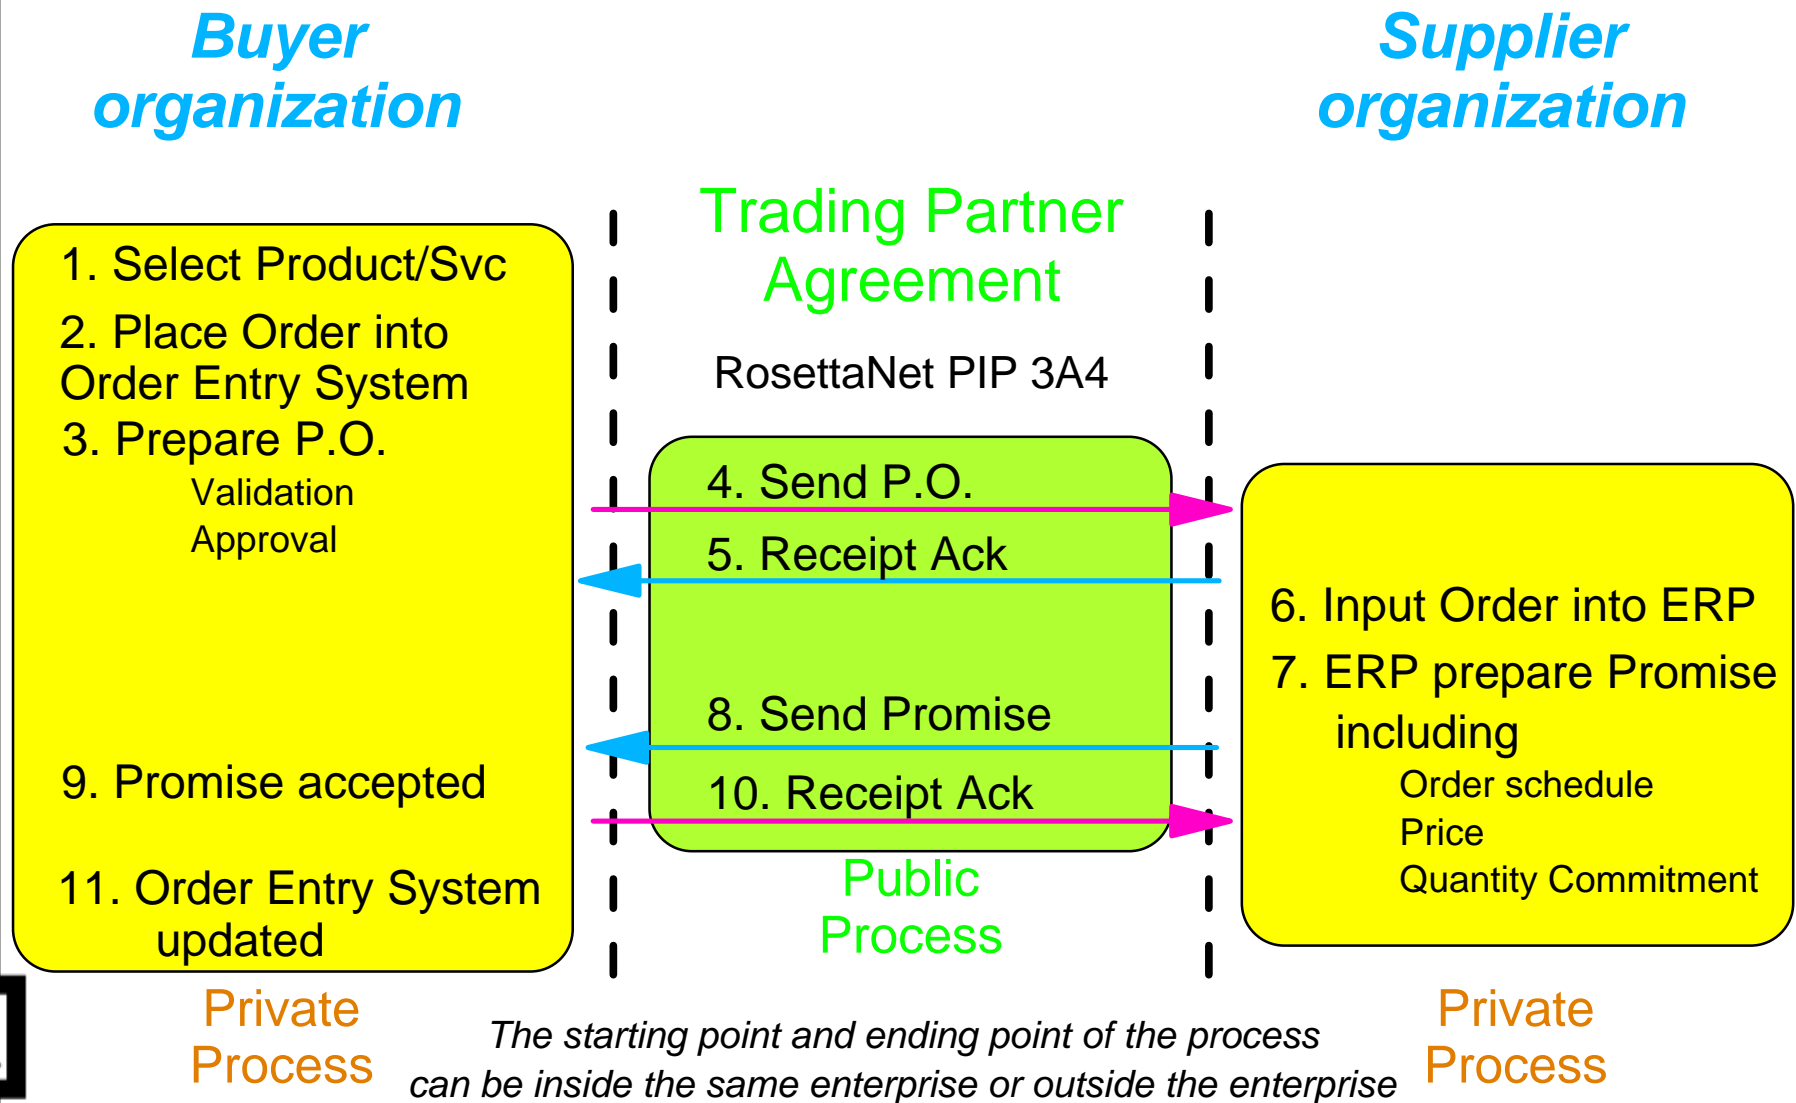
Buyer organization

Supplier organization

Trading Partner Agreement

RosettaNet PIP 3A4

1. Select Product/Svc

2. Place Order into Order Entry System

3. Prepare P.O.

Validation

Approval

9. Promise accepted

11. Order Entry System updated

4. Send P.O.

5. Receipt Ack

8. Send Promise

10. Receipt Ack

6. Input Order into ERP

7. ERP prepare Promise including

Order schedule

Price

Quantity Commitment

Public Process

Private Process

*The starting point and ending point of the process can be inside the same enterprise or outside the enterprise*

Private Process